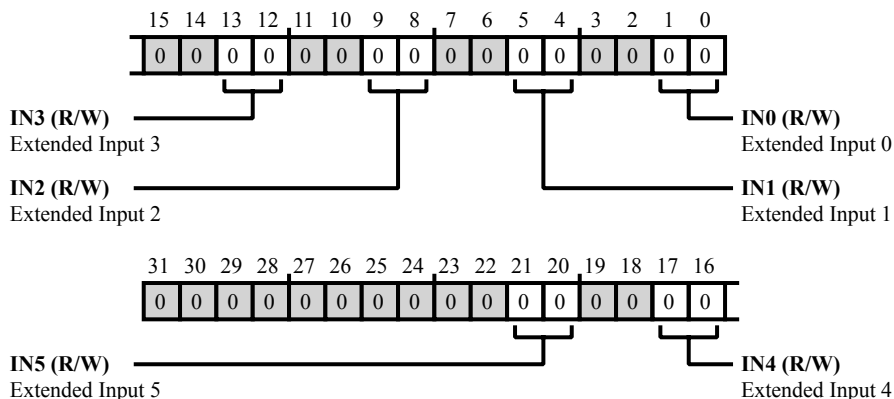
15 14 13 12 11 10 9 8 7 6 5 4 3 2 1 0

| 0 | 0 | 0 | 0 | 0 | 0 | 0 | 0 | 0 | 0 | 0 | 0 | 0 | 0 | 0 | 0 |
|---|---|---|---|---|---|---|---|---|---|---|---|---|---|---|---|

**IN3 (R/W)**
Extended Input 3

**IN0 (R/W)**
Extended Input 0

**IN2 (R/W)**
Extended Input 2

**IN1 (R/W)**
Extended Input 1

31 30 29 28 27 26 25 24 23 22 21 20 19 18 17 16

| 0 | 0 | 0 | 0 | 0 | 0 | 0 | 0 | 0 | 0 | 0 | 0 | 0 | 0 | 0 | 0 |
|---|---|---|---|---|---|---|---|---|---|---|---|---|---|---|---|

**IN5 (R/W)**
Extended Input 5

**IN4 (R/W)**
Extended Input 4